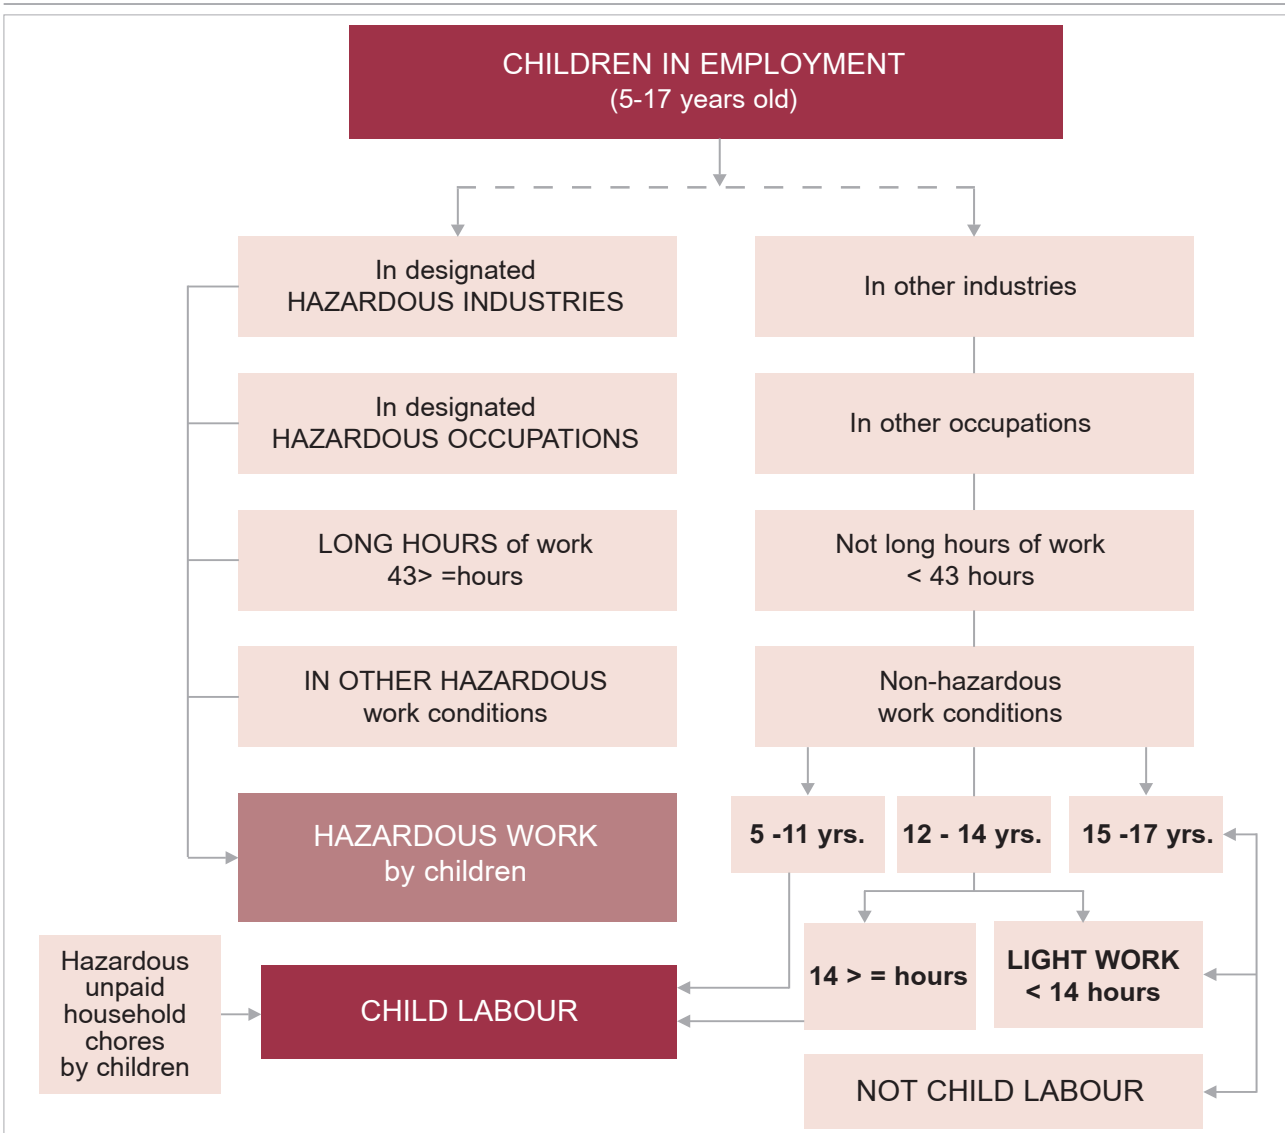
CHILDREN IN EMPLOYMENT
(5-17 years old)

In designated
HAZARDOUS INDUSTRIES

In other industries

In designated
HAZARDOUS OCCUPATIONS

In other occupations

LONG HOURS of work
43> =hours

Not long hours of work
< 43 hours

IN OTHER HAZARDOUS
work conditions

Non-hazardous
work conditions

HAZARDOUS WORK
by children

5 -11 yrs.

12 - 14 yrs.

15 -17 yrs.

14 > = hours

LIGHT WORK
< 14 hours

Hazardous unpaid household chores by children

CHILD LABOUR

NOT CHILD LABOUR